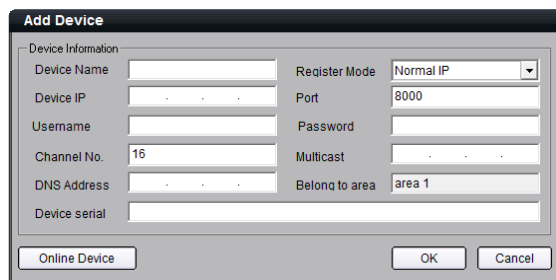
Add Device

Device Information

Device Name

Register Mode Normal IP

Device IP . . .

Port 8000

Username

Password

Channel No. 16

Multicast . . .

DNS Address . . .

Belong to area area 1

Device serial

Online Device

OK

Cancel